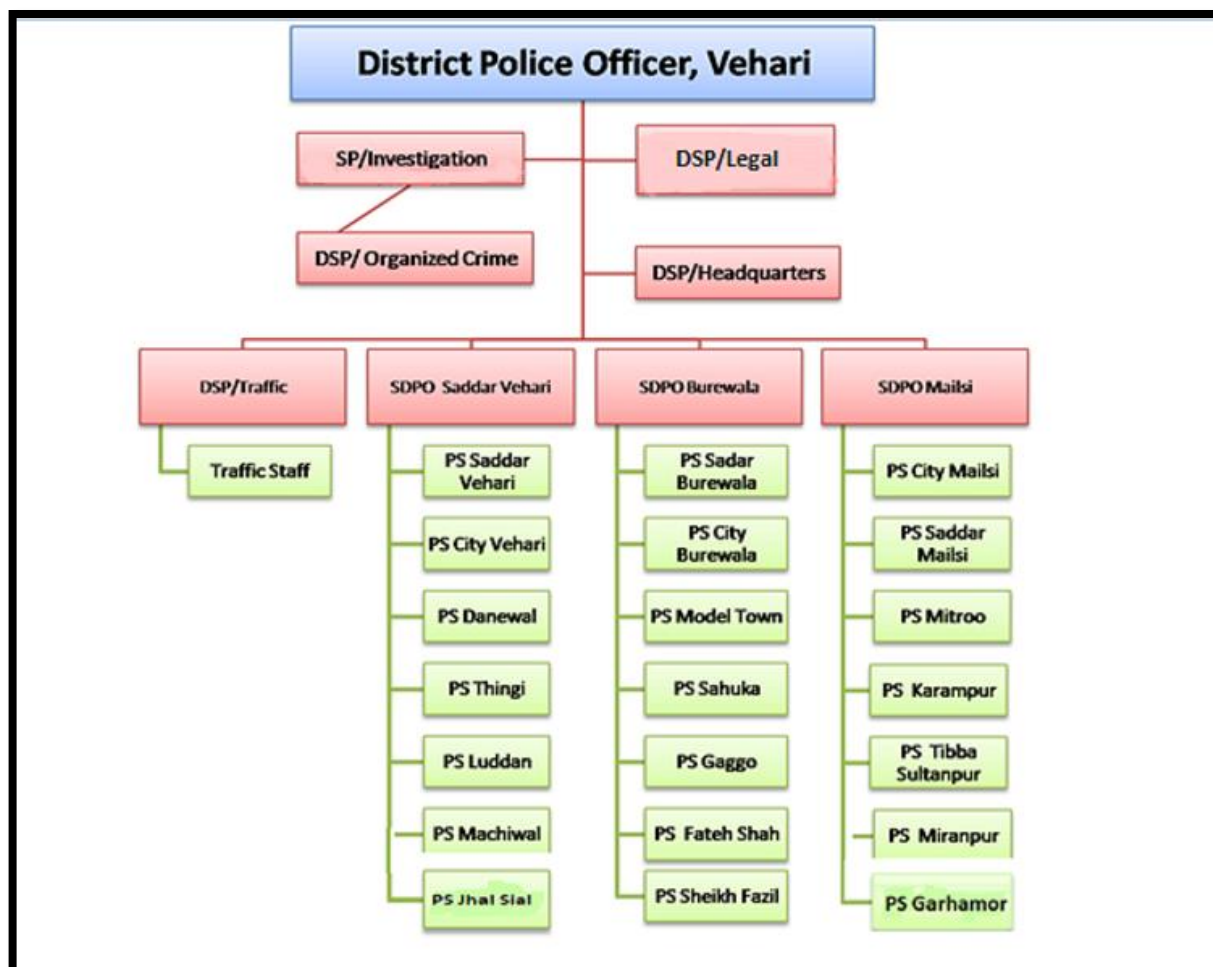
District Police Officer, Vehari

SP/Investigation

DSP/Legal

DSP/ Organized Crime

DSP/Headquarters

DSP/Traffic

Traffic Staff

SDPO Saddar Vehari

PS Saddar Vehari

PS City Vehari

PS Danewal

PS Thingi

PS Luddan

PS Machiwal

PS Jhal Sial

SDPO Burewala

PS Sadar Burewala

PS City Burewala

PS Model Town

PS Sahuka

PS Gaggo

PS Fateh Shah

PS Sheikh Fazil

SDPO Mailsi

PS City Mailsi

PS Saddar Mailsi

PS Mitroo

PS Karampur

PS Tibba Sultanpur

PS Miranpur

PS Garhamor